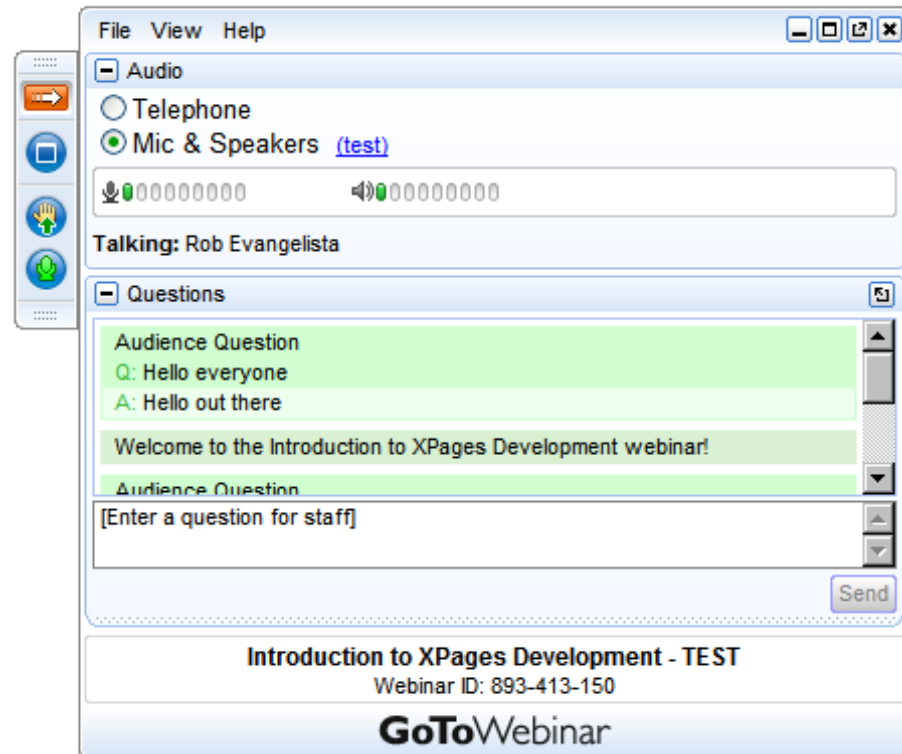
File View Help

Audio

Telephone

Mic & Speakers (test)

Talking: Rob Evangelista

Questions

Audience Question

Q: Hello everyone

A: Hello out there

Welcome to the Introduction to XPages Development webinar!

Audience Question

[Enter a question for staff]

Send

Introduction to XPages Development - TEST

Webinar ID: 893-413-150

GoToWebinar